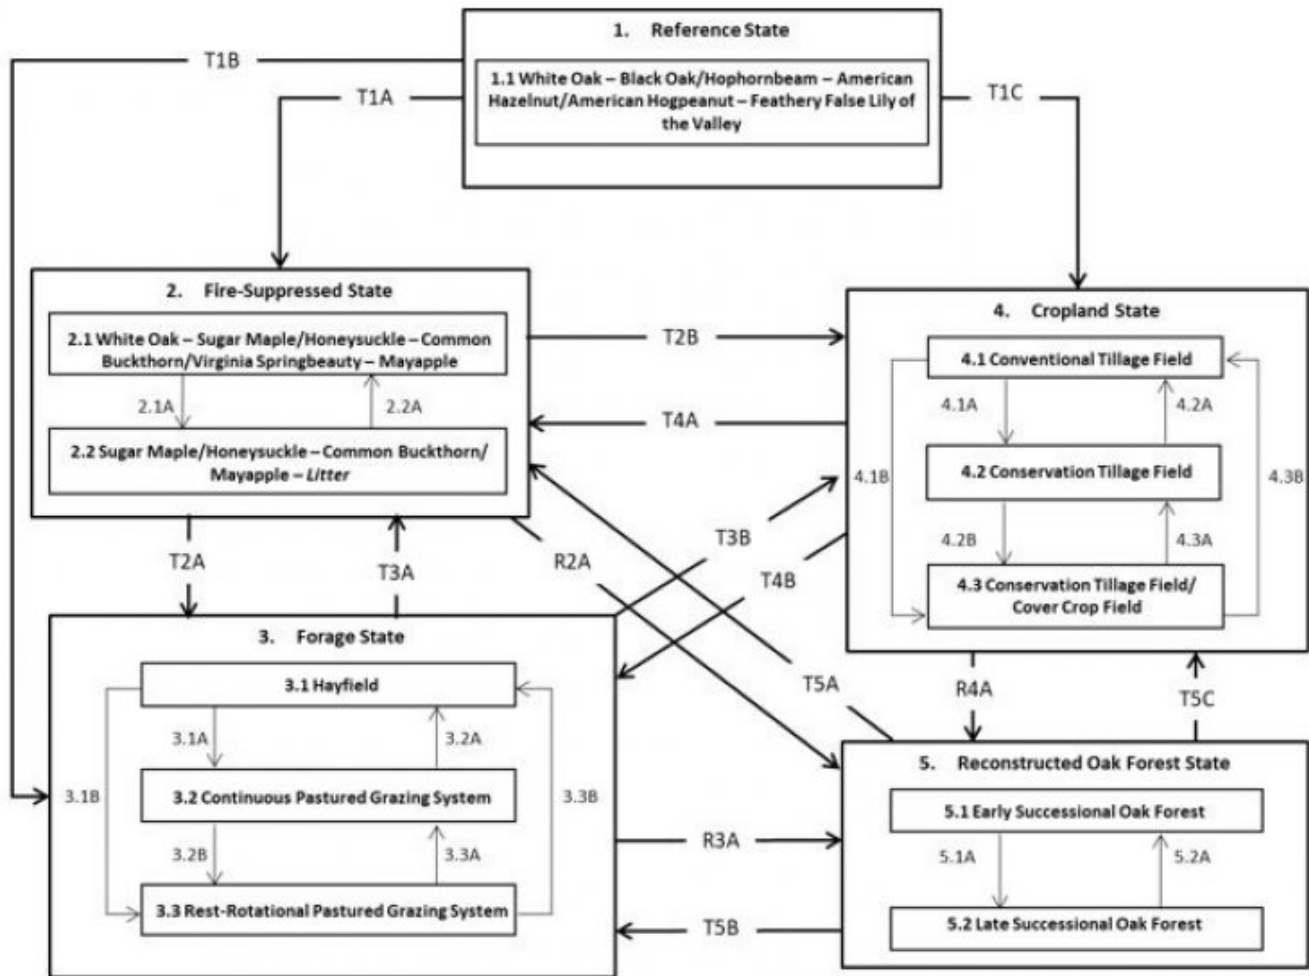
1. Reference State

1.1 White Oak – Black Oak/Hophornbeam – American Hazelnut/American Hogpeanut – Feathery False Lily of the Valley

T1B

T1A

T1C

2. Fire-Suppressed State

2.1 White Oak – Sugar Maple/Honeysuckle – Common Buckthorn/Virginia Springbeauty – Mayapple

2.1A

2.2A

2.2 Sugar Maple/Honeysuckle – Common Buckthorn/ Mayapple – *Litter*

T2B

T4A

4. Cropland State

4.1 Conventional Tillage Field

4.1A

4.2A

4.1B

4.2 Conservation Tillage Field

4.3B

4.2B

4.3A

4.3 Conservation Tillage Field/ Cover Crop Field

T3B

T4B

T2A

T3A

R2A

3. Forage State

3.1 Hayfield

3.1A

3.2A

3.1B

3.2 Continuous Pastured Grazing System

3.3B

3.2B

3.3A

3.3 Rest-Rotational Pastured Grazing System

T5A

R4A

T5C

5. Reconstructed Oak Forest State

5.1 Early Successional Oak Forest

5.1A

5.2A

5.2 Late Successional Oak Forest

R3A

T5B